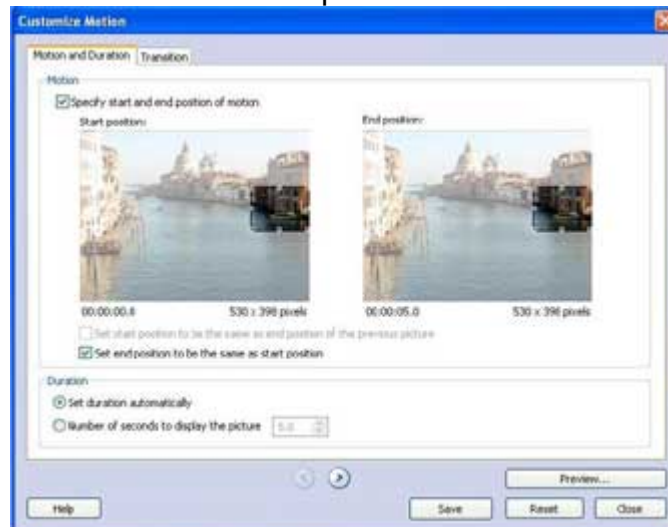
Customize Motion

Motion and Duration | Transition

Motion

Specify start and end position of motion

Start position:

End position:

00:00:00.0 530 x 398 pixels

00:00:05.0 530 x 398 pixels

Set start position to be the same as end position of the previous picture

Set end position to be the same as start position

Duration

Set duration automatically

Number of seconds to display the picture 5.0

Preview...

Help

Save

Reset

Close